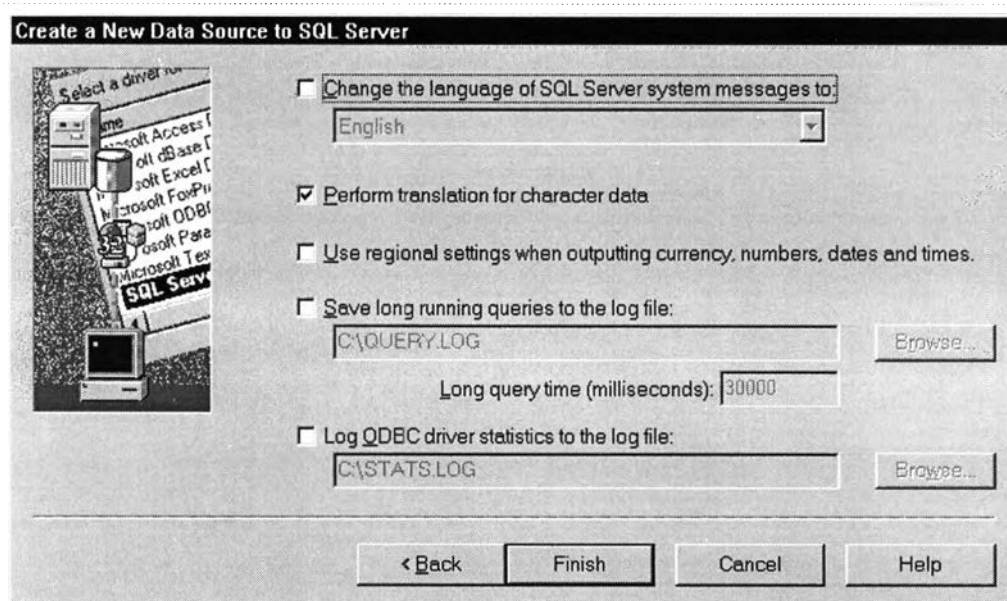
Create a New Data Source to SQL Server

Select a driver for
Name
soft Access
soft dBase
soft Excel
Microsoft FoxPro
soft ODBC
soft Para
Microsoft Tex
SQL Serv

Change the language of SQL Server system messages to:

English

Perform translation for character data

Use regional settings when outputting currency, numbers, dates and times.

Save long running queries to the log file:

C:\QUERY.LOG

Browse...

Long query time (milliseconds): 30000

Log ODBC driver statistics to the log file:

C:\STATS.LOG

Browse...

< Back

Finish

Cancel

Help